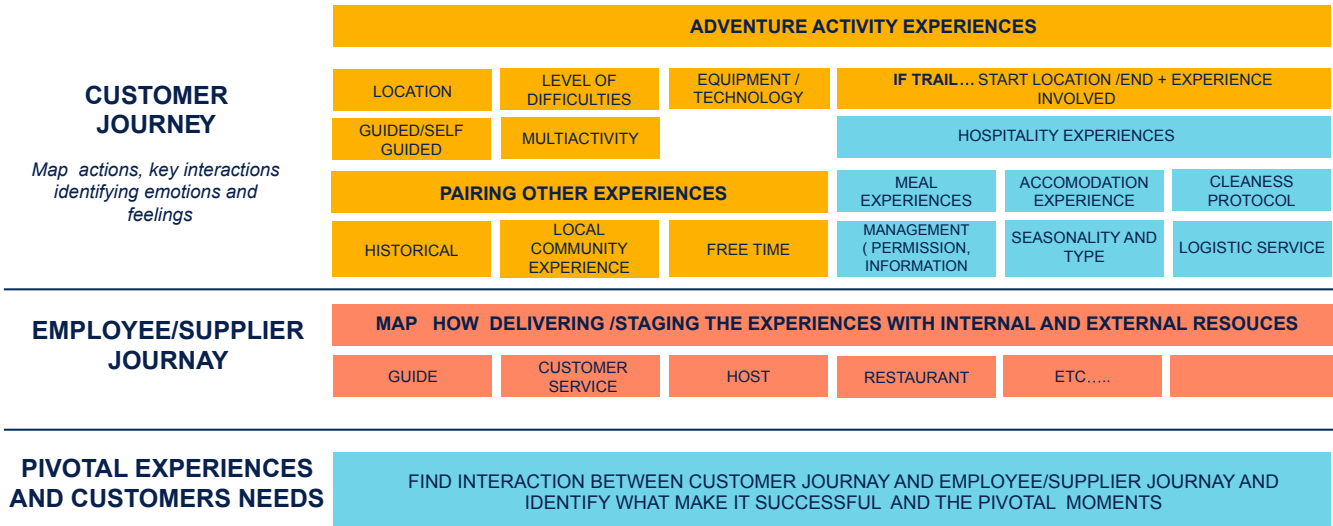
CUSTOMER JOURNEY

Map actions, key interactions identifying emotions and feelings

ADVENTURE ACTIVITY EXPERIENCES

LOCATION

LEVEL OF DIFFICULTIES

EQUIPMENT / TECHNOLOGY

IF TRAIL… START LOCATION /END + EXPERIENCE INVOLVED

GUIDED/SELF GUIDED

MULTIACTIVITY

HOSPITALITY EXPERIENCES

PAIRING OTHER EXPERIENCES

MEAL EXPERIENCES

ACCOMODATION EXPERIENCE

CLEANESS PROTOCOL

HISTORICAL

LOCAL COMMUNITY EXPERIENCE

FREE TIME

MANAGEMENT ( PERMISSION, INFORMATION

SEASONALITY AND TYPE

LOGISTIC SERVICE

EMPLOYEE/SUPPLIER JOURNAY

MAP HOW DELIVERING /STAGING THE EXPERIENCES WITH INTERNAL AND EXTERNAL RESOUCES

GUIDE

CUSTOMER SERVICE

HOST

RESTAURANT

ETC…..

PIVOTAL EXPERIENCES AND CUSTOMERS NEEDS

FIND INTERACTION BETWEEN CUSTOMER JOURNEY AND EMPLOYEE/SUPPLIER JOURNEY AND IDENTIFY WHAT MAKE IT SUCCESSFUL AND THE PIVOTAL MOMENTS